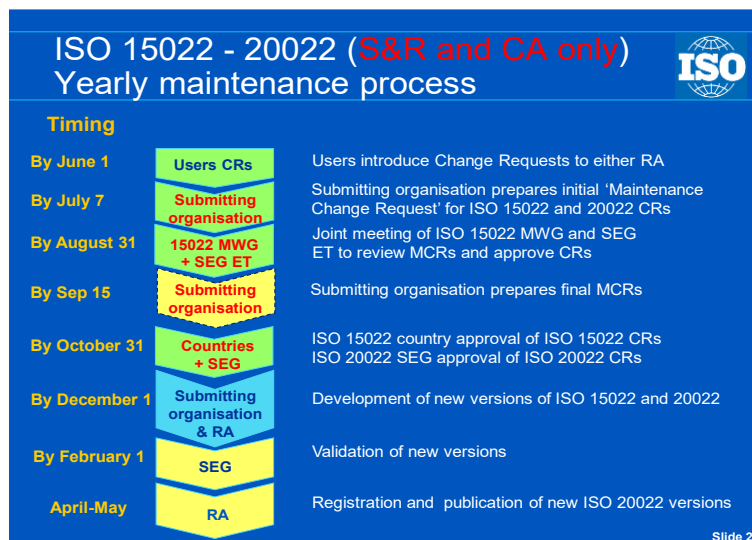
ISO 15022 - 20022 (S&R and CA only)
Yearly maintenance process

ISO

Timing

| | | |
|---|---|---|
| By June 1 | Users CRs | Users introduce Change Requests to either RA |
| By July 7 | Submitting organisation | Submitting organisation prepares initial 'Maintenance Change Request' for ISO 15022 and 20022 CRs |
| By August 31 | 15022 MWG + SEG ET | Joint meeting of ISO 15022 MWG and SEG ET to review MCRs and approve CRs |
| By Sep 15 | Submitting organisation | Submitting organisation prepares final MCRs |
| By October 31 | Countries + SEG | ISO 15022 country approval of ISO 15022 CRs ISO 20022 SEG approval of ISO 20022 CRs |
| By December 1 | Submitting organisation & RA | Development of new versions of ISO 15022 and 20022 |
| By February 1 | SEG | Validation of new versions |
| April-May | RA | Registration and publication of new ISO 20022 versions |

Slide 2